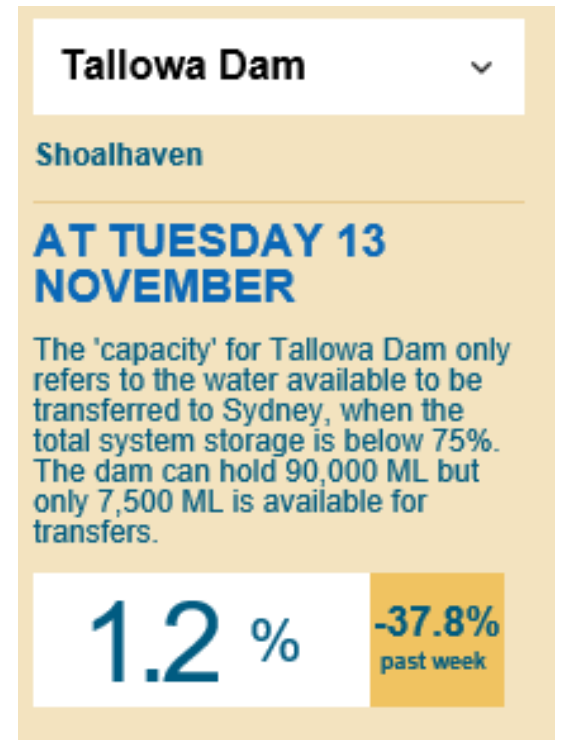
Tallowa Dam

Shoalhaven

AT TUESDAY 13 NOVEMBER

The 'capacity' for Tallowa Dam only refers to the water available to be transferred to Sydney, when the total system storage is below 75%. The dam can hold 90,000 ML but only 7,500 ML is available for transfers.

1.2 %

-37.8%
past week